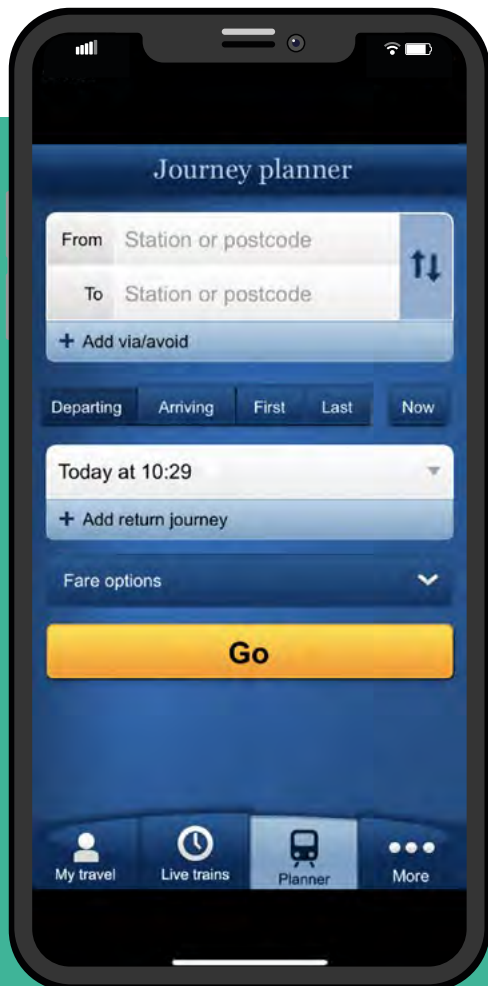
Journey planner

From Station or postcode

To Station or postcode

+ Add via/avoid

Departing Arriving First Last Now

Today at 10:29

+ Add return journey

Fare options

Go

My travel Live trains Planner More